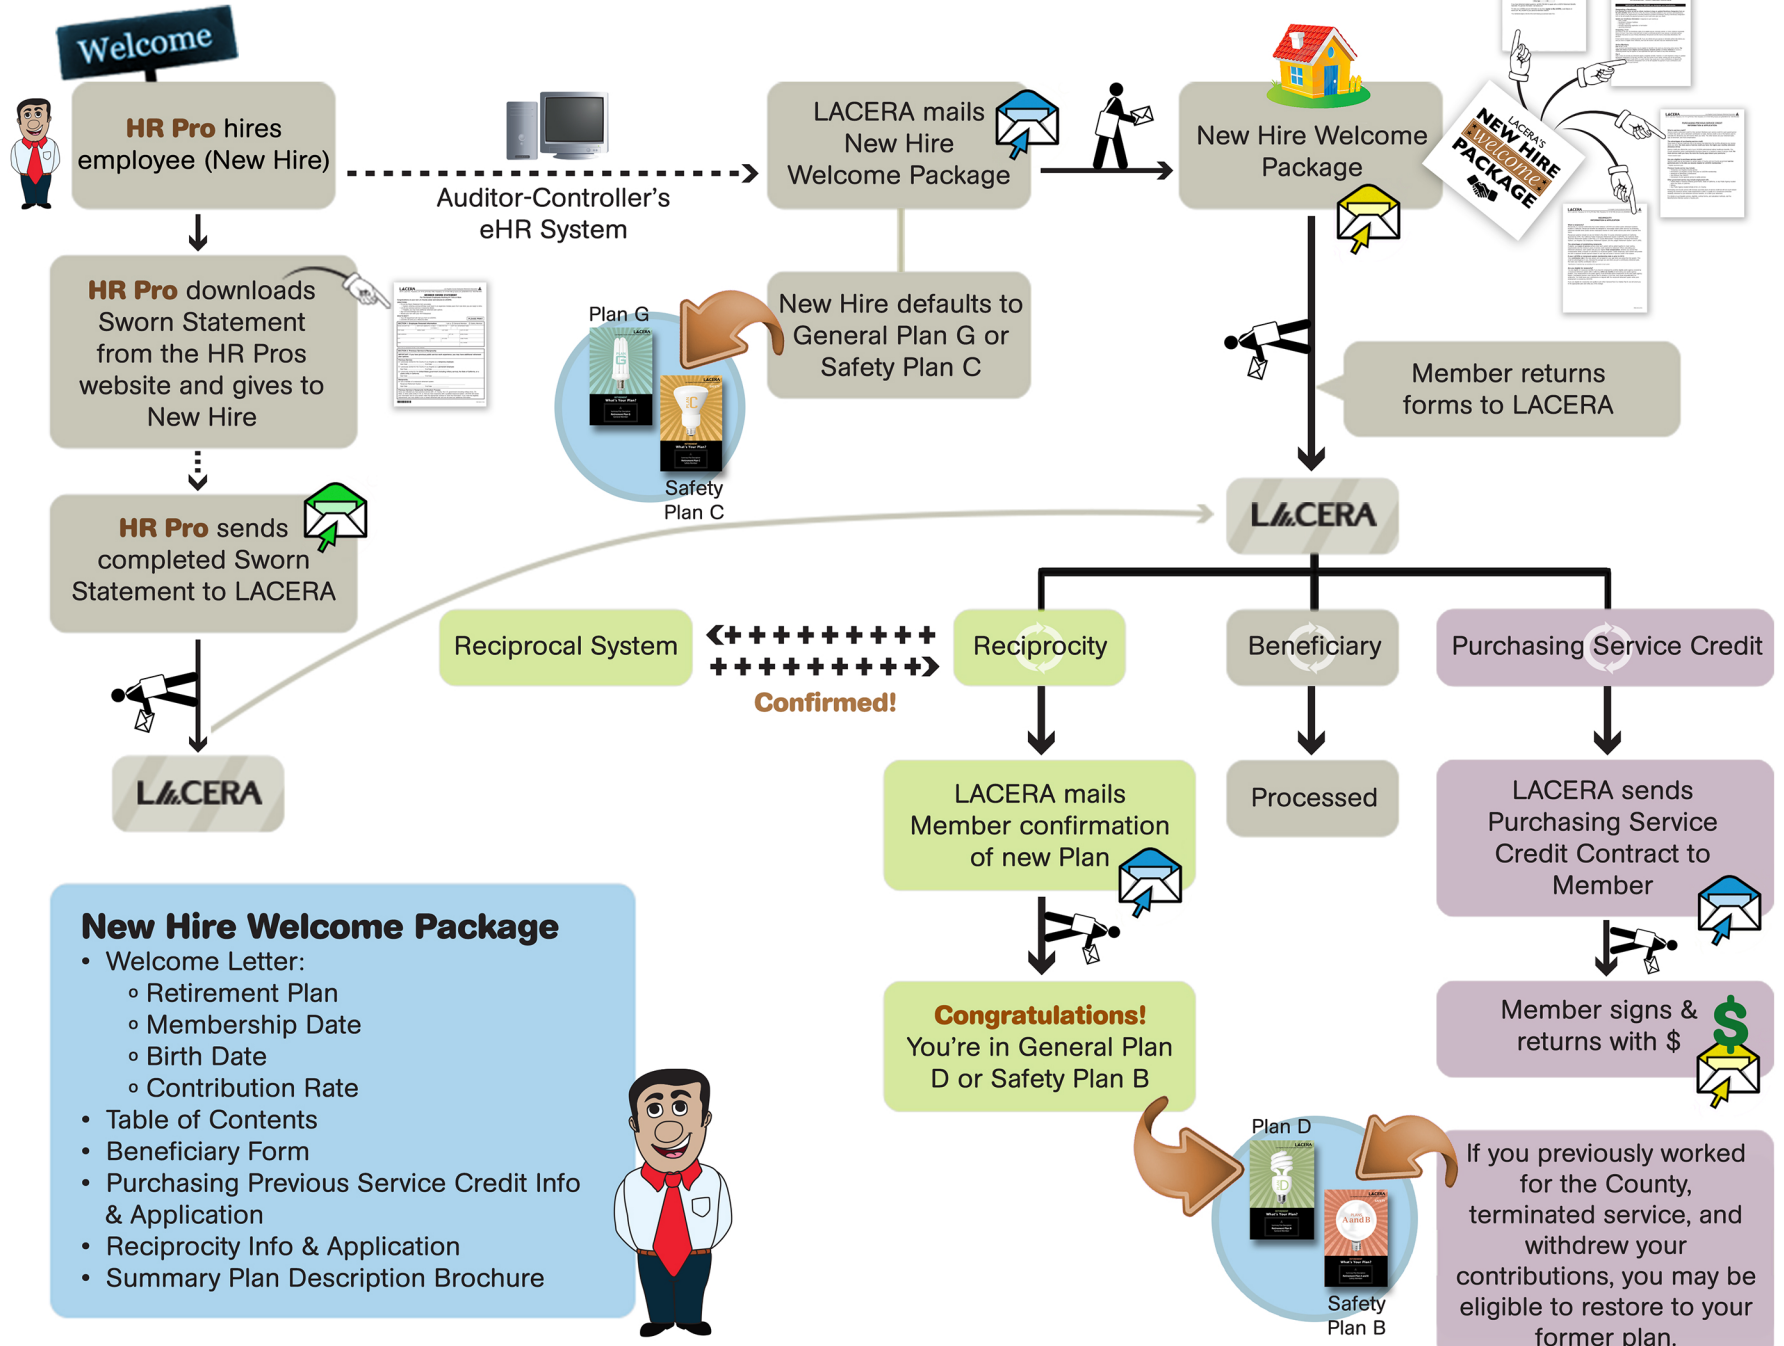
Welcome

HR Pro hires employee (New Hire)

Auditor-Controller's eHR System

LACERA mails New Hire Welcome Package

New Hire Welcome Package

LACERA'S NEW HIRE Welcome PACKAGE

HR Pro downloads Sworn Statement from the HR Pros website and gives to New Hire

Plan G

New Hire defaults to General Plan G or Safety Plan C

Safety Plan C

Member returns forms to LACERA

HR Pro sends completed Sworn Statement to LACERA

LACERA

Reciprocal System

Confirmed!

Reciprocity

Beneficiary

Purchasing Service Credit

LACERA

LACERA mails Member confirmation of new Plan

Processed

LACERA sends Purchasing Service Credit Contract to Member

Member signs & returns with $

$

Congratulations! You're in General Plan D or Safety Plan B

New Hire Welcome Package
• Welcome Letter:
 ◦ Retirement Plan
 ◦ Membership Date
 ◦ Birth Date
 ◦ Contribution Rate
• Table of Contents
• Beneficiary Form
• Purchasing Previous Service Credit Info & Application
• Reciprocity Info & Application
• Summary Plan Description Brochure

Plan D

Safety Plan B

If you previously worked for the County, terminated service, and withdrew your contributions, you may be eligible to restore to your former plan.